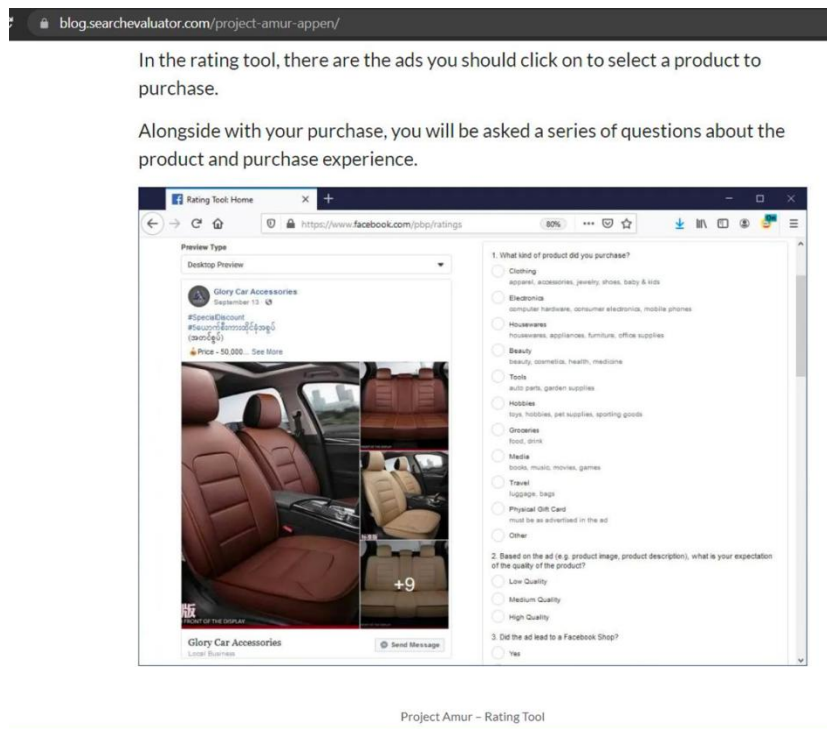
blog.searchevaluator.com/project-amur-appen/

In the rating tool, there are the ads you should click on to select a product to purchase.

Alongside with your purchase, you will be asked a series of questions about the product and purchase experience.

Rating Tool: Home

https://www.facebook.com/pbp/ratings

80%

Preview Type

Desktop Preview

Glory Car Accessories
September 13 ·

#SpecialDiscount
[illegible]
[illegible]

Price - 50,000... See More

+9

FRONT OF THE DISPLAY

Glory Car Accessories
Local Business

Send Message

1. What kind of product did you purchase?

Clothing
apparel, accessories, jewelry, shoes, baby & kids

Electronics
computer hardware, consumer electronics, mobile phones

Housewares
housewares, appliances, furniture, office supplies

Beauty
beauty, cosmetics, health, medicine

Tools
auto parts, garden supplies

Hobbies
toys, hobbies, pet supplies, sporting goods

Groceries
food, drink

Media
books, music, movies, games

Travel
luggage, bags

Physical Gift Card
must be as advertised in the ad

Other

2. Based on the ad (e.g. product image, product description), what is your expectation of the quality of the product?

Low Quality

Medium Quality

High Quality

3. Did the ad lead to a Facebook Shop?

Yes

Project Amur – Rating Tool